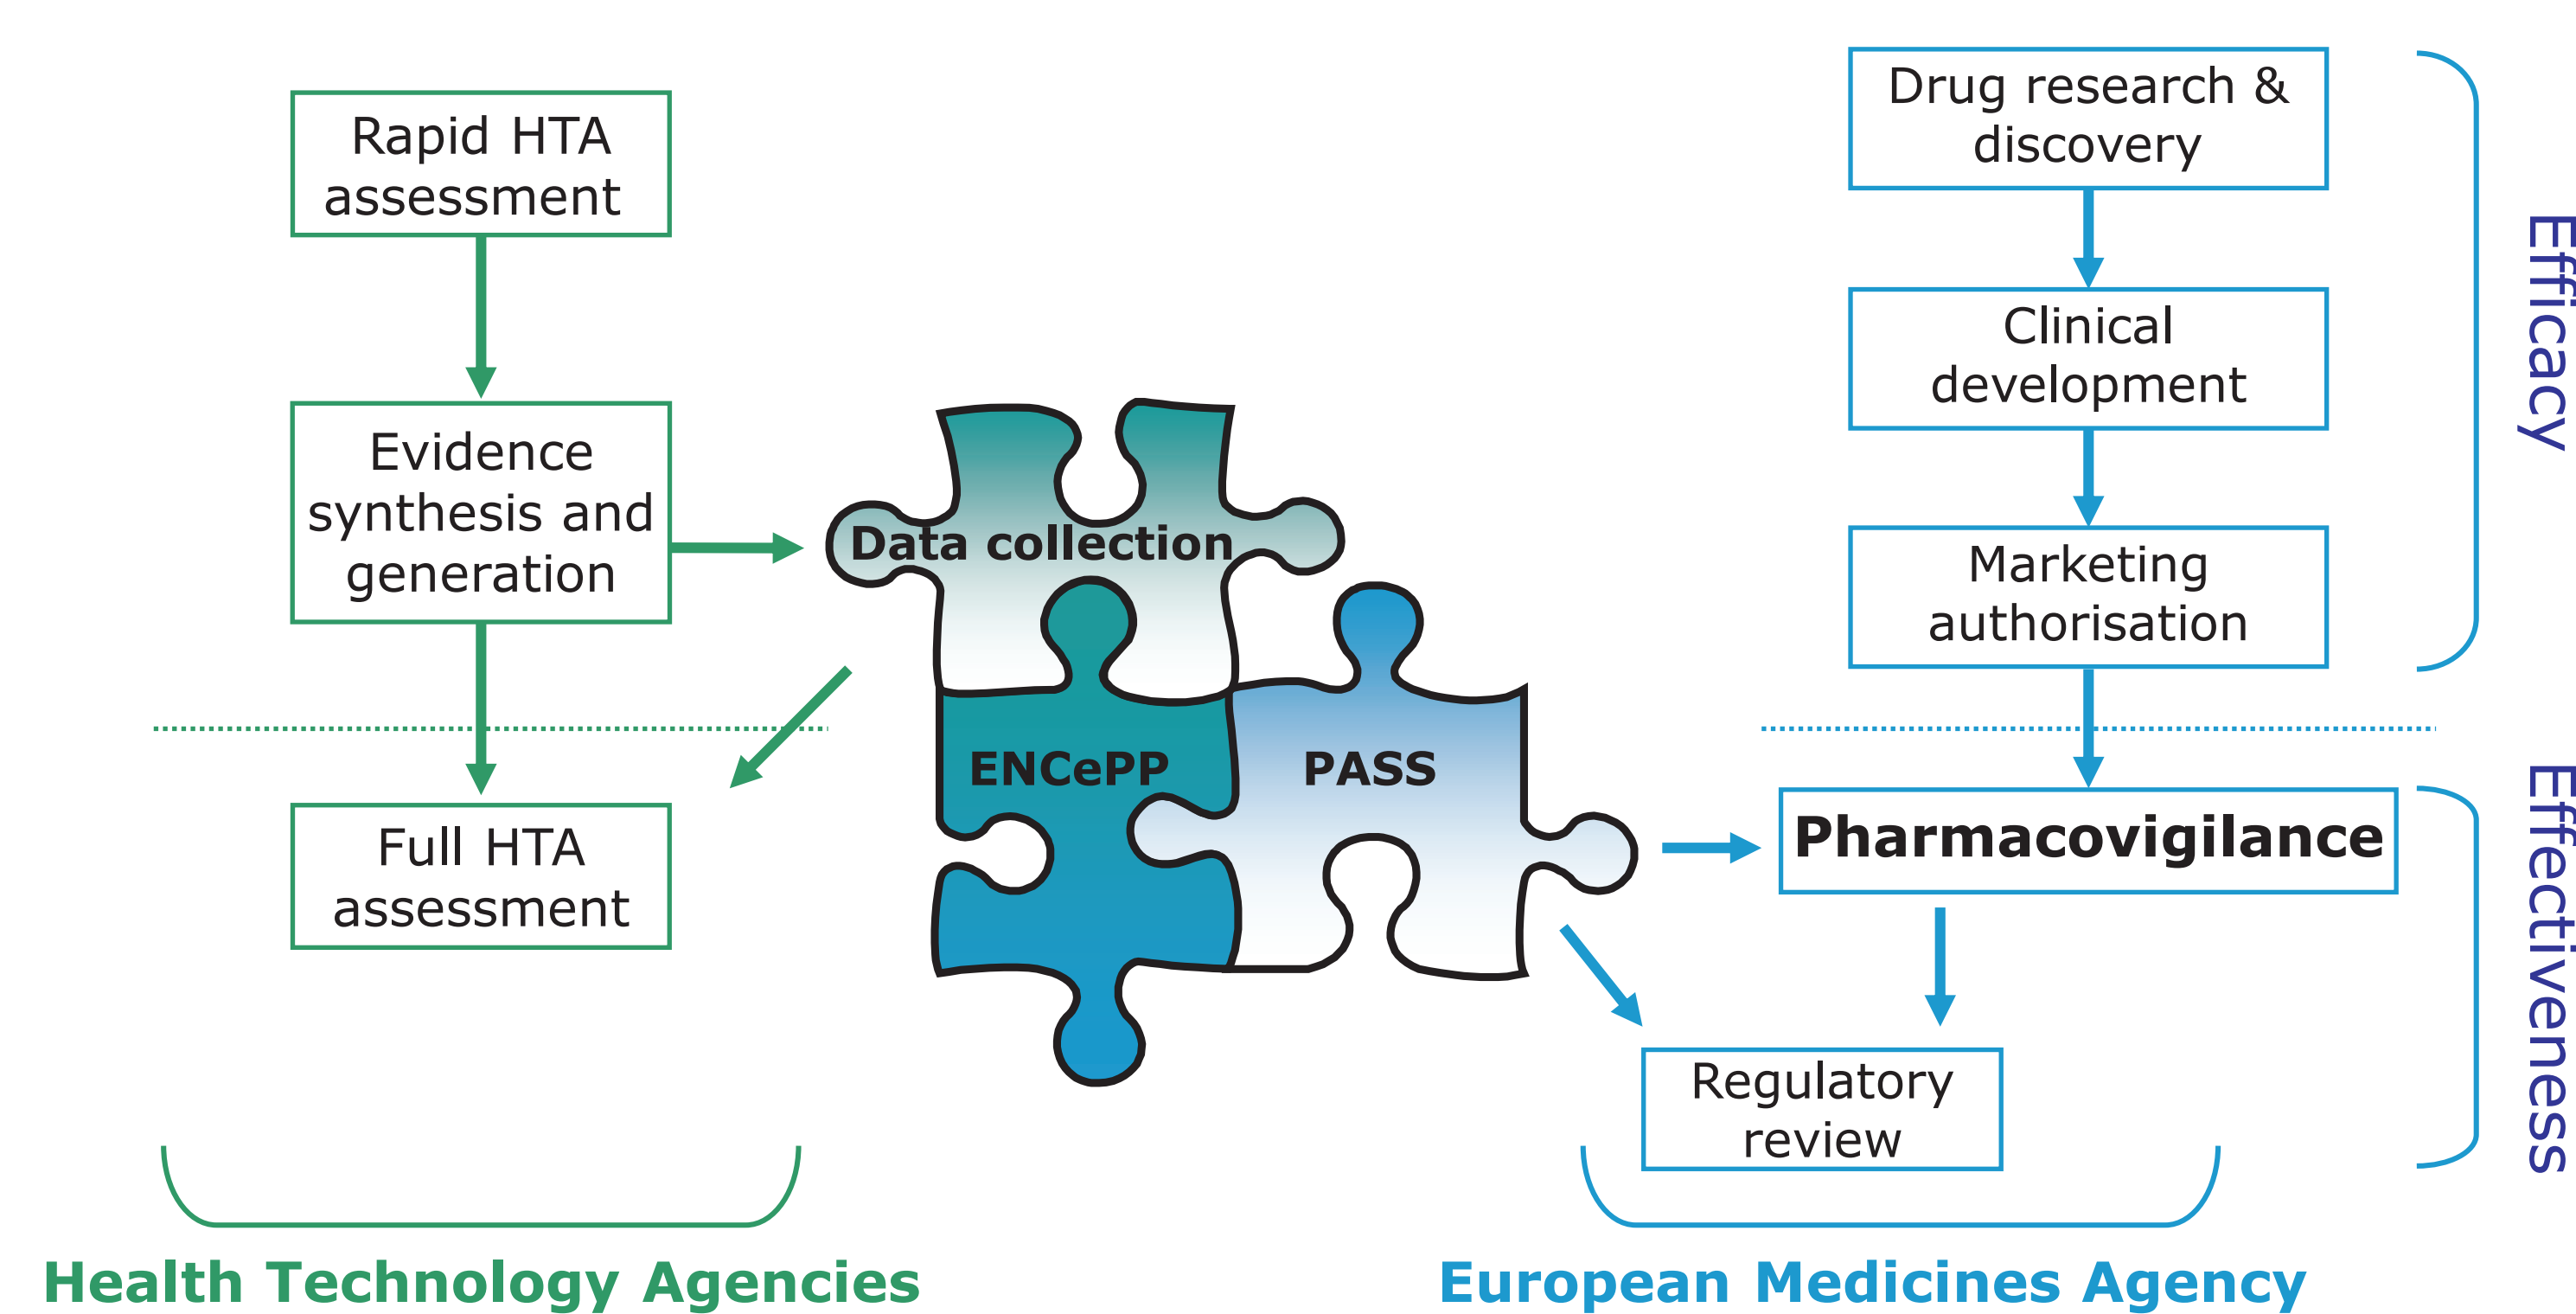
Rapid HTA assessment

Evidence synthesis and generation

Full HTA assessment

Data collection

ENCePP

PASS

Drug research & discovery

Clinical development

Marketing authorisation

Efficacy

Pharmacovigilance

Regulatory review

Effectiveness

Health Technology Agencies

European Medicines Agency